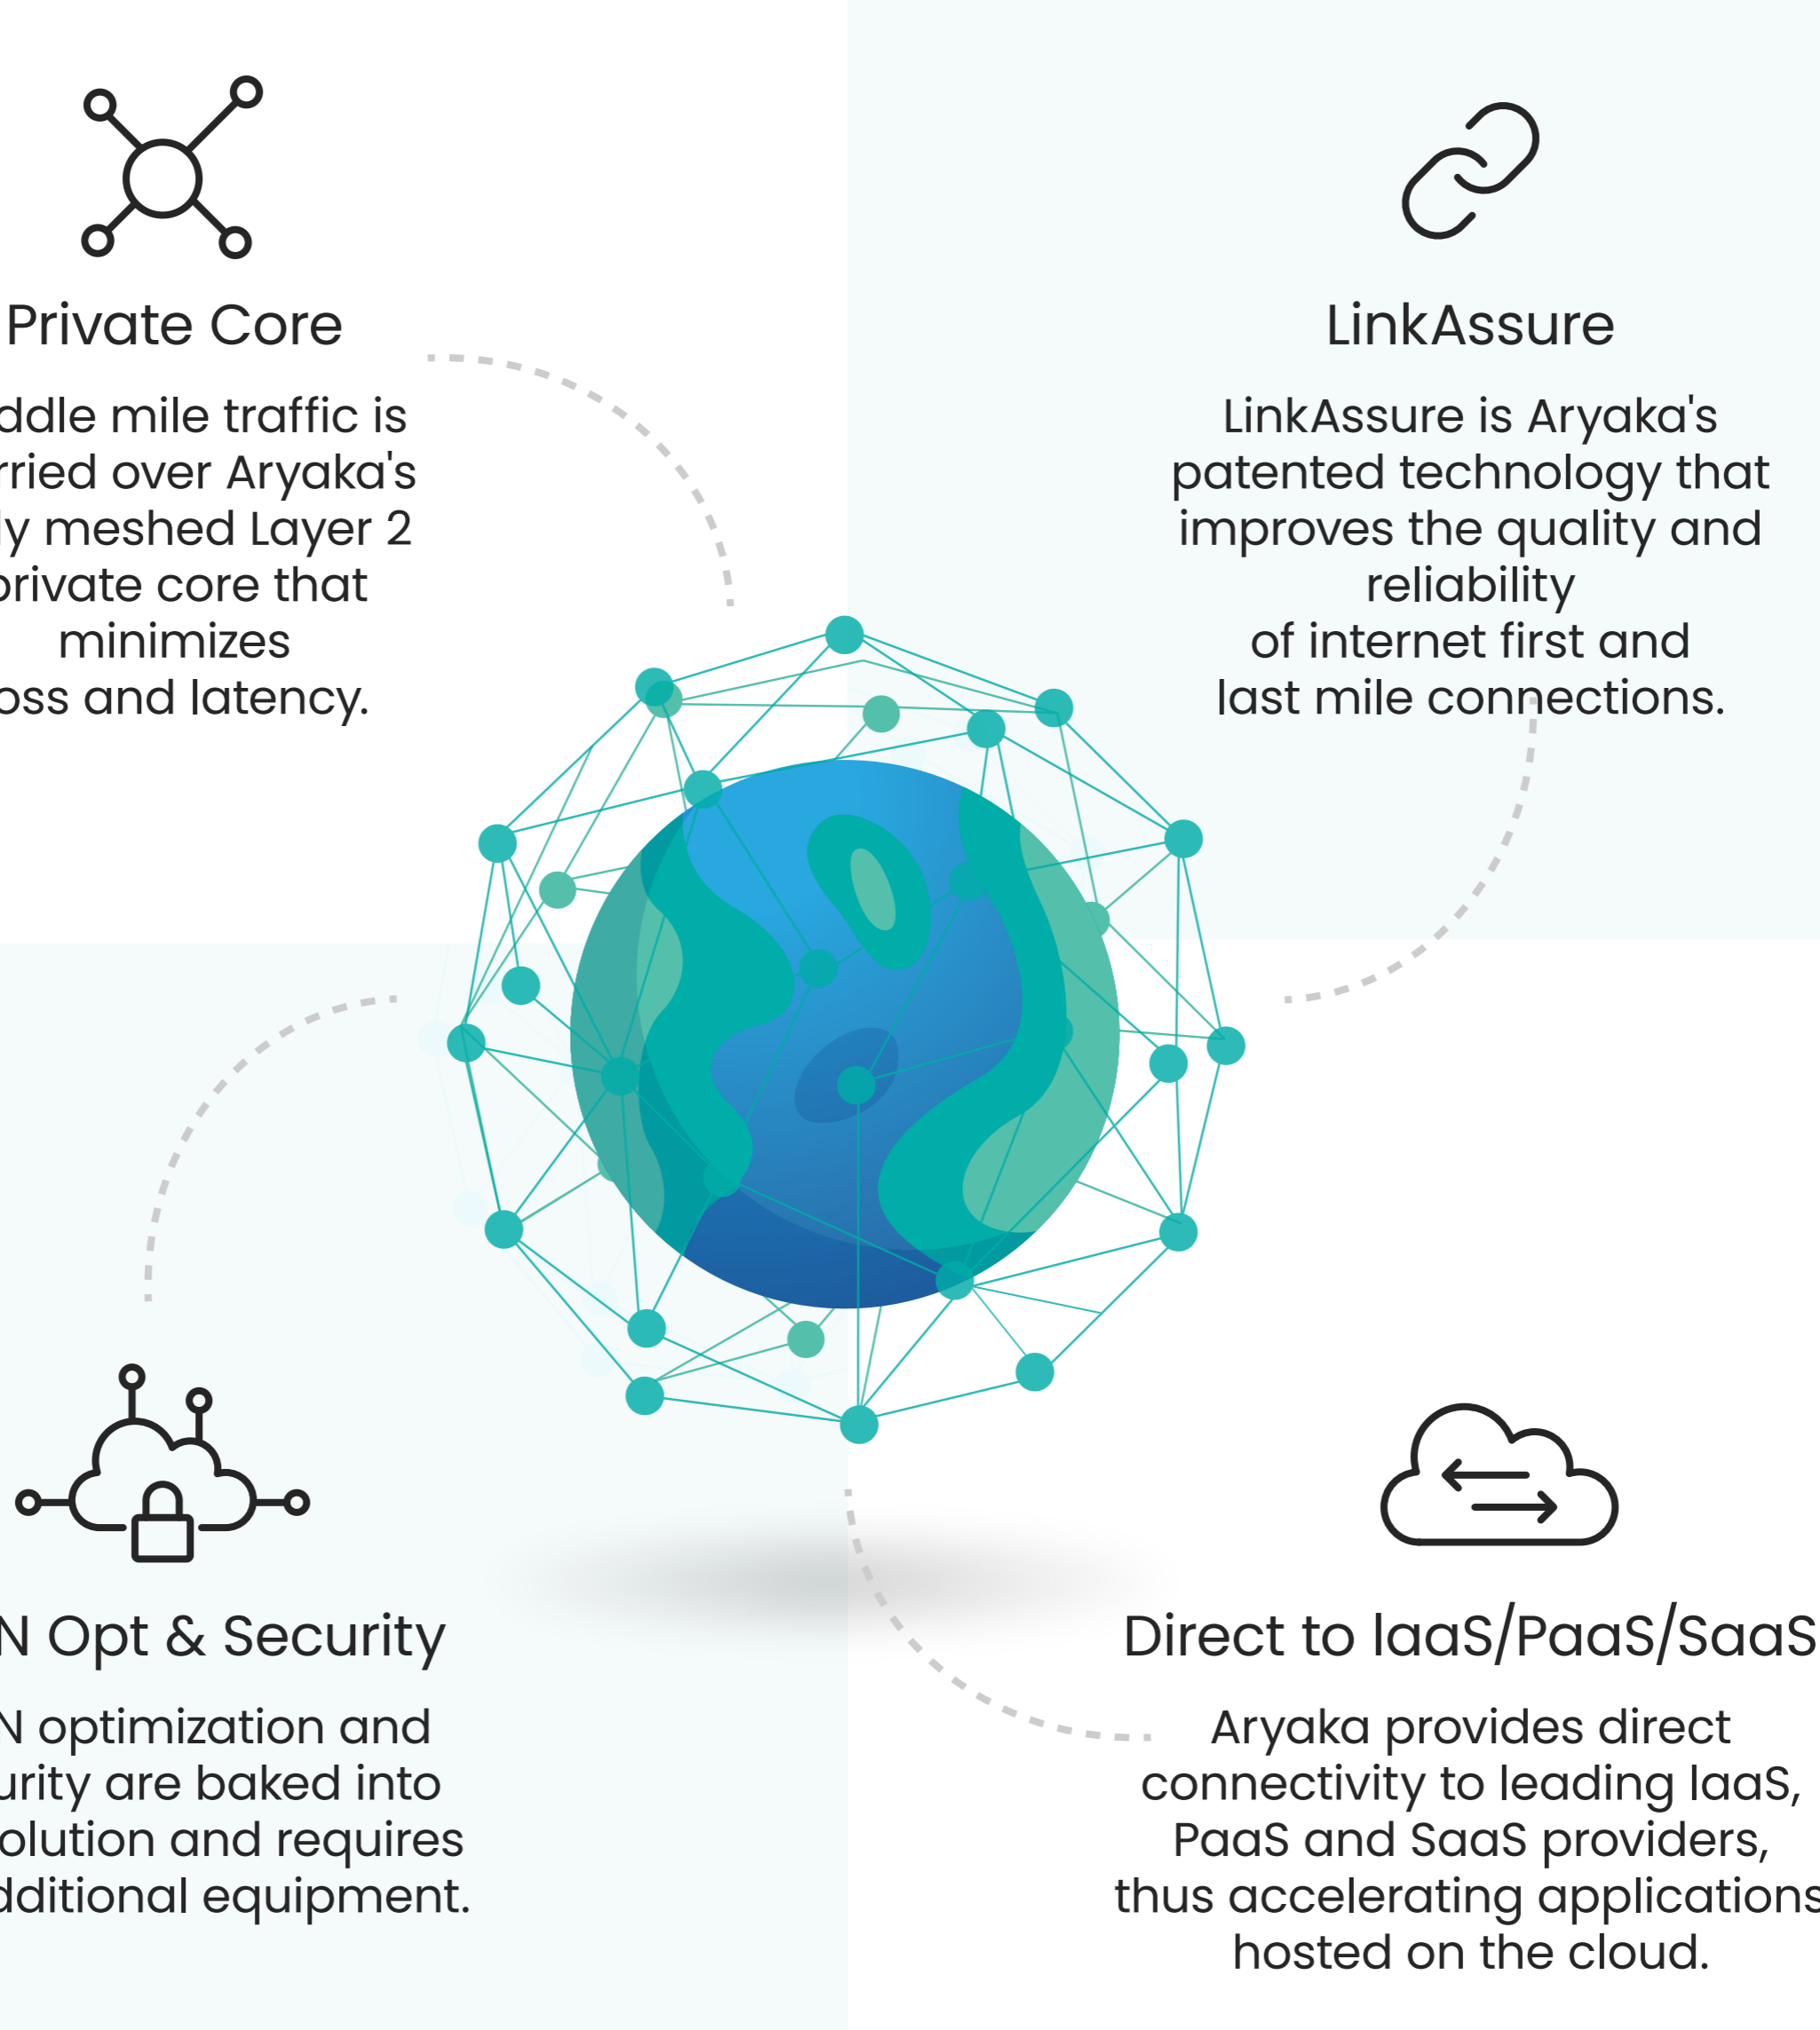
Private Core

ddle mile traffic is rried over Aryaka's ly meshed Layer 2 private core that minimizes oss and latency.

LinkAssure

LinkAssure is Aryaka's patented technology that improves the quality and reliability of internet first and last mile connections.

N Opt & Security

N optimization and urity are baked into olution and requires dditional equipment.

Direct to IaaS/PaaS/SaaS

Aryaka provides direct connectivity to leading IaaS, PaaS and SaaS providers, thus accelerating applications hosted on the cloud.